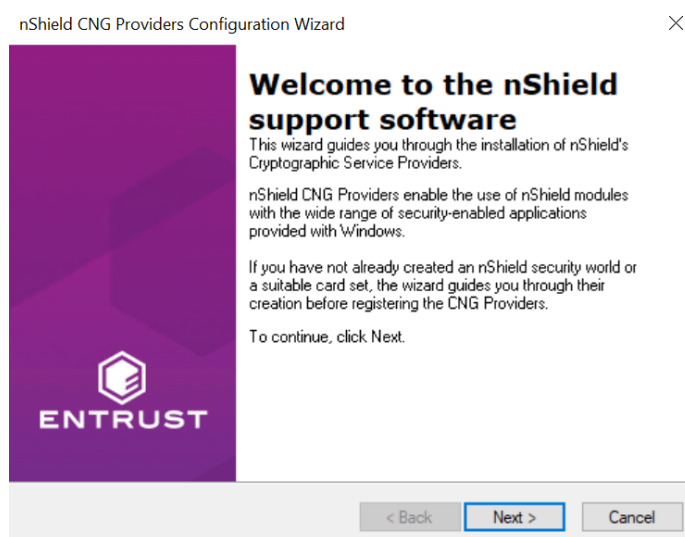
nShield CNG Providers Configuration Wizard

ENTRUST

Welcome to the nShield support software

This wizard guides you through the installation of nShield's Cryptographic Service Providers.

nShield CNG Providers enable the use of nShield modules with the wide range of security-enabled applications provided with Windows.

If you have not already created an nShield security world or a suitable card set, the wizard guides you through their creation before registering the CNG Providers.

To continue, click Next.

< Back Next > Cancel